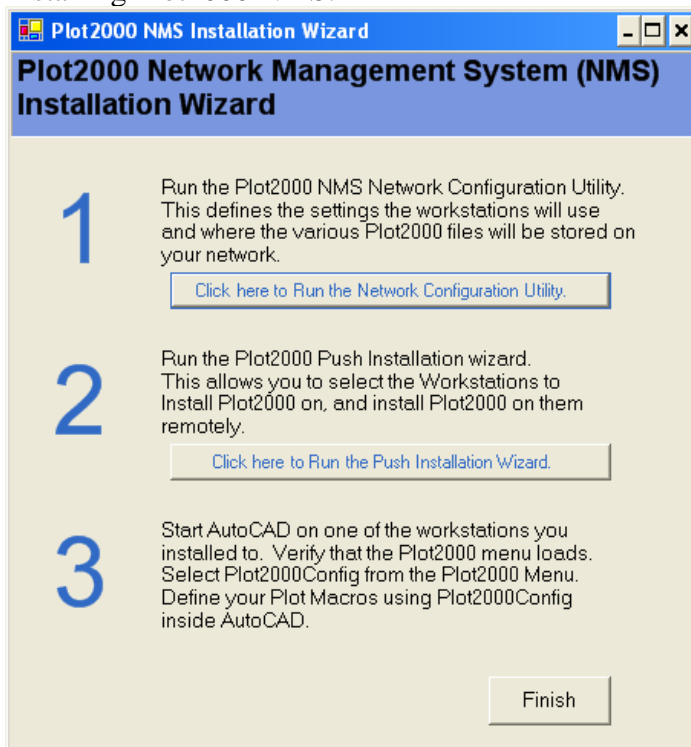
Plot2000 NMS Installation Wizard

Plot2000 Network Management System (NMS) Installation Wizard

1

Run the Plot2000 NMS Network Configuration Utility. This defines the settings the workstations will use and where the various Plot2000 files will be stored on your network.

Click here to Run the Network Configuration Utility.

2

Run the Plot2000 Push Installation wizard. This allows you to select the Workstations to Install Plot2000 on, and install Plot2000 on them remotely.

Click here to Run the Push Installation Wizard.

3

Start AutoCAD on one of the workstations you installed to. Verify that the Plot2000 menu loads. Select Plot2000Config from the Plot2000 Menu. Define your Plot Macros using Plot2000Config inside AutoCAD.

Finish